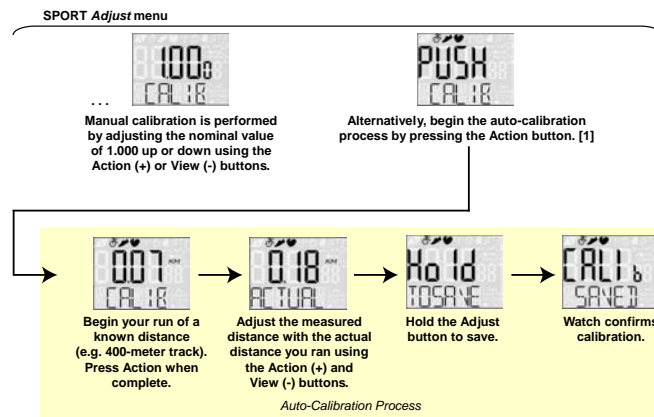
SPORT *Adjust* menu

100

CALIB

. . .

Manual calibration is performed by adjusting the nominal value of 1.000 up or down using the Action (+) or View (-) buttons.

PUSH

CALIB

Alternatively, begin the auto-calibration process by pressing the Action button. [1]

007

CALIB

Begin your run of a known distance (e.g. 400-meter track). Press Action when complete.

018

ACTUAL

Adjust the measured distance with the actual distance you ran using the Action (+) and View (-) buttons.

Hold

TOSAVE

Hold the Adjust button to save.

CALIb

SAVED

Watch confirms calibration.

Auto-Calibration Process